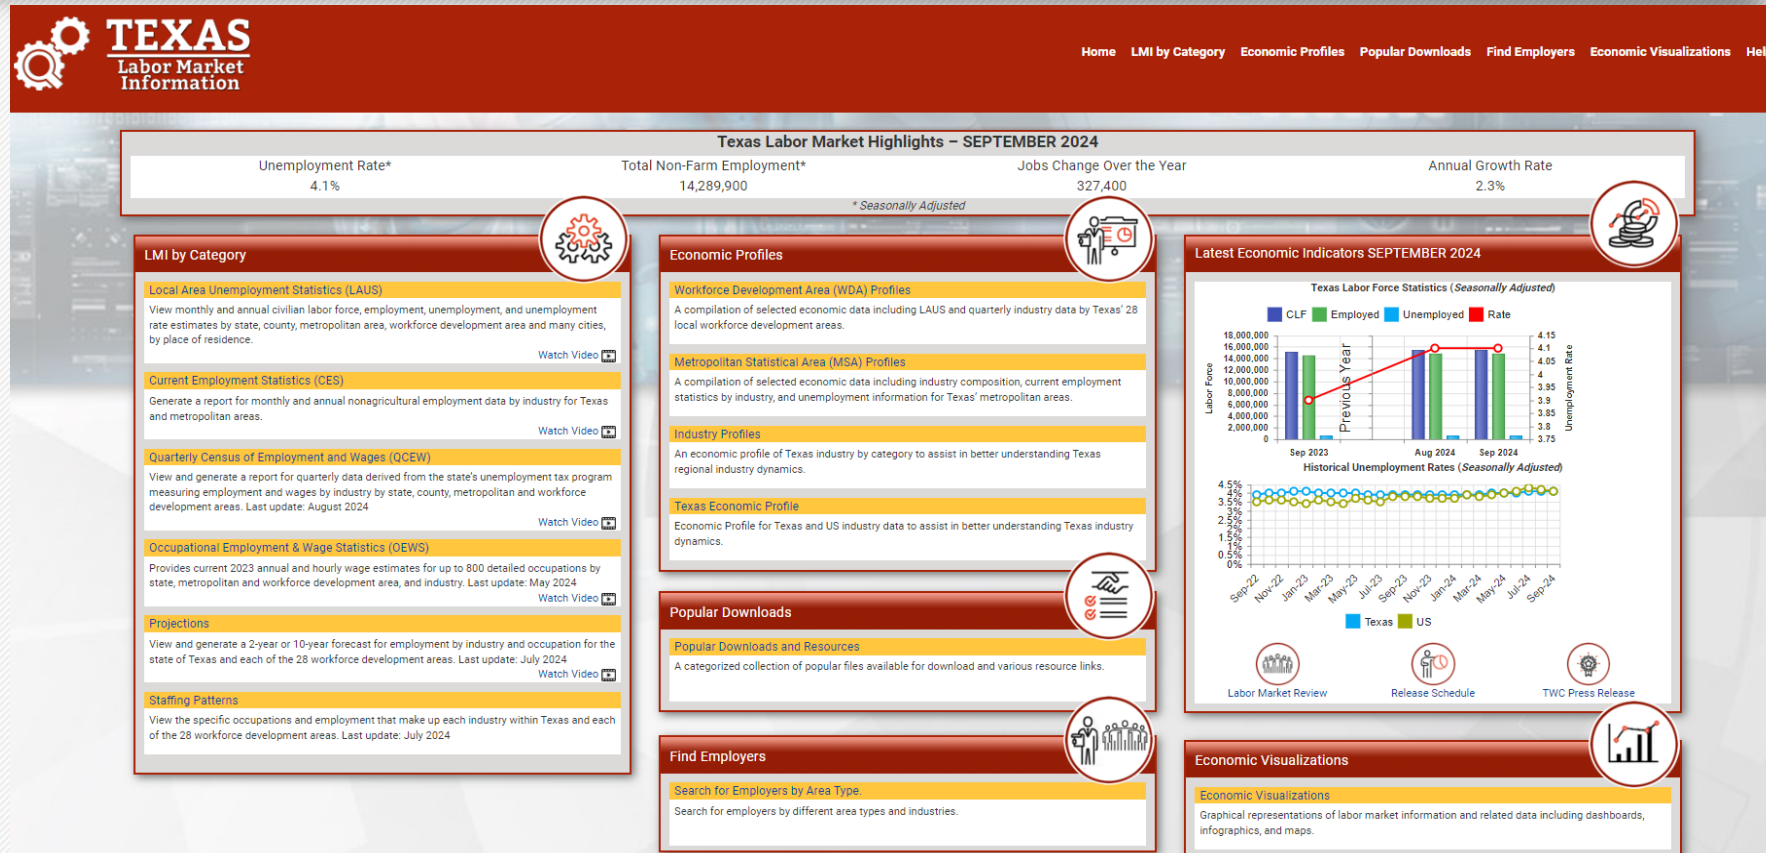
TEXAS
Labor Market
Information

Home LMI by Category Economic Profiles Popular Downloads Find Employers Economic Visualizations Hel

Texas Labor Market Highlights – SEPTEMBER 2024

| Unemployment Rate* | Total Non-Farm Employment* | Jobs Change Over the Year | Annual Growth Rate |
|---|---|---|---|
| 4.1% | 14,289,900 | 327,400 | 2.3% |

* Seasonally Adjusted

LMI by Category

Local Area Unemployment Statistics (LAUS)
View monthly and annual civilian labor force, employment, unemployment, and unemployment rate estimates by state, county, metropolitan area, workforce development area and many cities, by place of residence.
Watch Video

Current Employment Statistics (CES)
Generate a report for monthly and annual nonagricultural employment data by industry for Texas and metropolitan areas.
Watch Video

Quarterly Census of Employment and Wages (QCEW)
View and generate a report for quarterly data derived from the state's unemployment tax program measuring employment and wages by industry by state, county, metropolitan and workforce development areas. Last update: August 2024
Watch Video

Occupational Employment & Wage Statistics (OEWS)
Provides current 2023 annual and hourly wage estimates for up to 800 detailed occupations by state, metropolitan and workforce development area, and industry. Last update: May 2024
Watch Video

Projections
View and generate a 2-year or 10-year forecast for employment by industry and occupation for the state of Texas and each of the 28 workforce development areas. Last update: July 2024
Watch Video

Staffing Patterns
View the specific occupations and employment that make up each industry within Texas and each of the 28 workforce development areas. Last update: July 2024

Economic Profiles

Workforce Development Area (WDA) Profiles
A compilation of selected economic data including LAUS and quarterly industry data by Texas' 28 local workforce development areas.

Metropolitan Statistical Area (MSA) Profiles
A compilation of selected economic data including industry composition, current employment statistics by industry, and unemployment information for Texas' metropolitan areas.

Industry Profiles
An economic profile of Texas industry by category to assist in better understanding Texas regional industry dynamics.

Texas Economic Profile
Economic Profile for Texas and US industry data to assist in better understanding Texas industry dynamics.

Popular Downloads

Popular Downloads and Resources
A categorized collection of popular files available for download and various resource links.

Find Employers

Search for Employers by Area Type.
Search for employers by different area types and industries.

Latest Economic Indicators SEPTEMBER 2024

Texas Labor Force Statistics (Seasonally Adjusted)
CLF Employed Unemployed Rate
18,000,000 16,000,000 14,000,000 12,000,000 10,000,000 8,000,000 6,000,000 4,000,000 2,000,000 0
Labor Force
Previous Year
4.15 4.1 4.05 4 3.95 3.9 3.85 3.8 3.75
Unemployment Rate
Sep 2023 Aug 2024 Sep 2024

Historical Unemployment Rates (Seasonally Adjusted)
4.5% 4% 3.5% 3% 2.5% 2% 1.5% 1% 0.5% 0%
Sep-22 Nov-22 Jan-23 Mar-23 May-23 Jul-23 Sep-23 Nov-23 Jan-24 Mar-24 May-24 Jul-24 Sep-24
Texas US

Labor Market Review Release Schedule TWC Press Release

Economic Visualizations

Economic Visualizations
Graphical representations of labor market information and related data including dashboards, infographics, and maps.